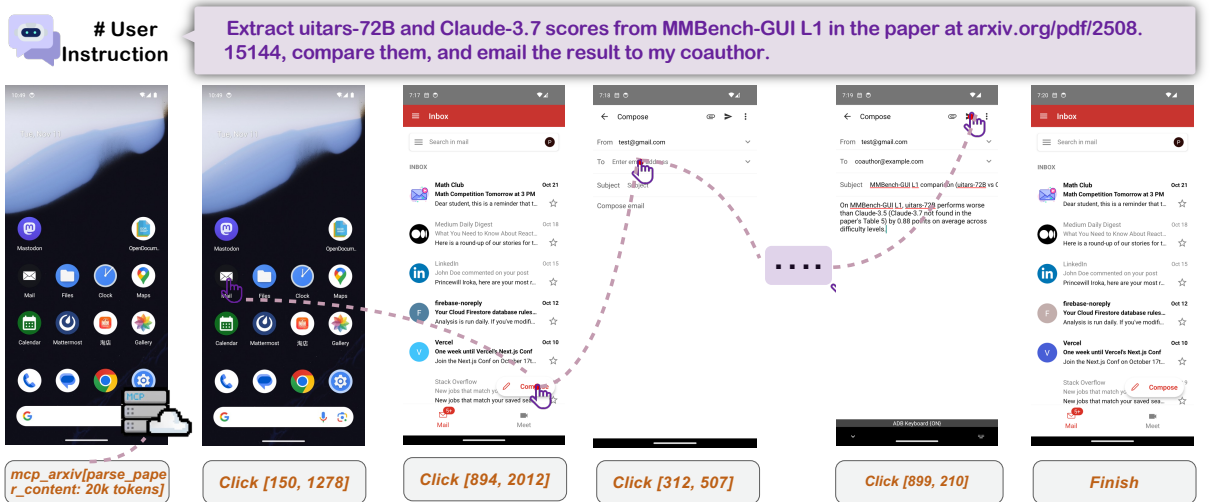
# User Instruction

Extract uitars-72B and Claude-3.7 scores from MMBench-GUI L1 in the paper at arxiv.org/pdf/2508.15144, compare them, and email the result to my coauthor.

10:49

Mastodon
OpenDocum...
Mail
Files
Clock
Maps
Calendar
Mattermost
淘店
Gallery
MCP

mcp_arxiv[parse_paper_content: 20k tokens]

10:49

Mastodon
OpenDocum...
Mail
Files
Clock
Maps
Calendar
Mattermost
淘店
Gallery

Click [150, 1278]

7:17
Inbox
Search in mail
INBOX
Math Club Oct 21
Math Competition Tomorrow at 3 PM
Dear student, this is a reminder that t...
Medium Daily Digest Oct 18
What You Need to Know About React...
Here is a round-up of our stories for t...
LinkedIn Oct 15
John Doe commented on your post
Princewill Iroka, here are your most r...
firebase-noreply Oct 12
Your Cloud Firestore database rules...
Analysis is run daily. If you've modifi...
Vercel Oct 10
One week until Vercel's Next.js Conf
Join the Next.js Conf on October 17t...
Stack Overflow
New jobs that match you
New jobs that match your saved sea...
Compose
Mail
Meet

Click [894, 2012]

7:18
Compose
From test@gmail.com
To Enter email address
Subject Subject
Compose email

Click [312, 507]

....

7:19
Compose
From test@gmail.com
To coauthor@example.com
Subject MMBench-GUI L1 comparison (uitars-72B vs C
On MMBench-GUI L1, uitars-72B performs worse than Claude-3.5 (Claude-3.7 not found in the paper's Table 5) by 0.88 points on average across difficulty levels
ADB Keyboard (ON)

Click [899, 210]

7:20
Inbox
Search in mail
INBOX
Math Club Oct 21
Math Competition Tomorrow at 3 PM
Dear student, this is a reminder that t...
Medium Daily Digest Oct 18
What You Need to Know About React...
Here is a round-up of our stories for t...
LinkedIn Oct 15
John Doe commented on your post
Princewill Iroka, here are your most r...
firebase-noreply Oct 12
Your Cloud Firestore database rules...
Analysis is run daily. If you've modifi...
Vercel Oct 10
One week until Vercel's Next.js Conf
Join the Next.js Conf on October 17t...
Stack Overflow
New jobs that match you
New jobs that match your saved sea...
Compose
Mail
Meet

Finish